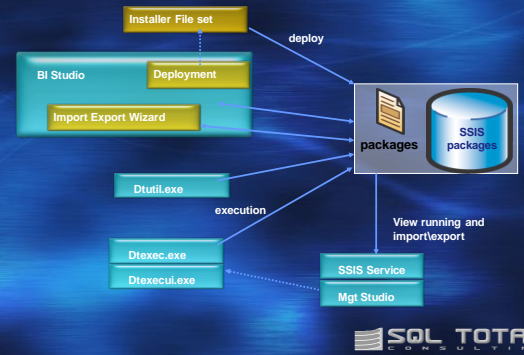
Installer File set

deploy

BI Studio

Deployment

Import Export Wizard

packages

SSIS packages

Dtutil.exe

execution

View running and import\export

Dtexec.exe

Dtexecui.exe

SSIS Service

Mgt Studio

SQL TOTA

CONSULTI